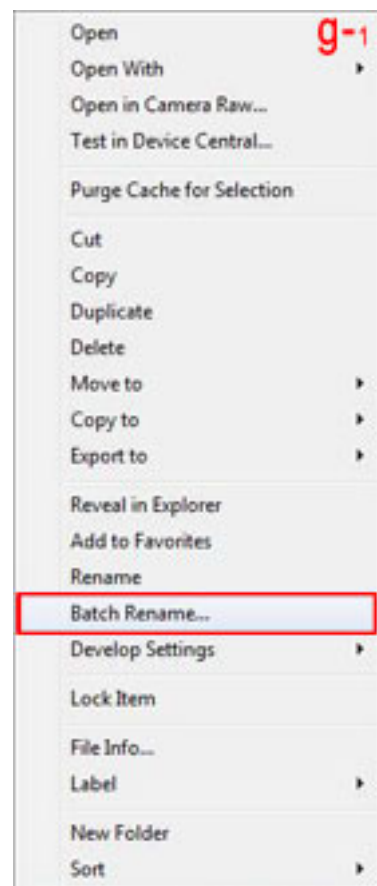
Open
g-1
Open With
Open in Camera Raw...
Test in Device Central...

Purge Cache for Selection

Cut
Copy
Duplicate
Delete
Move to
Copy to
Export to

Reveal in Explorer
Add to Favorites
Rename
Batch Rename...
Develop Settings

Lock Item

File Info...
Label

New Folder
Sort